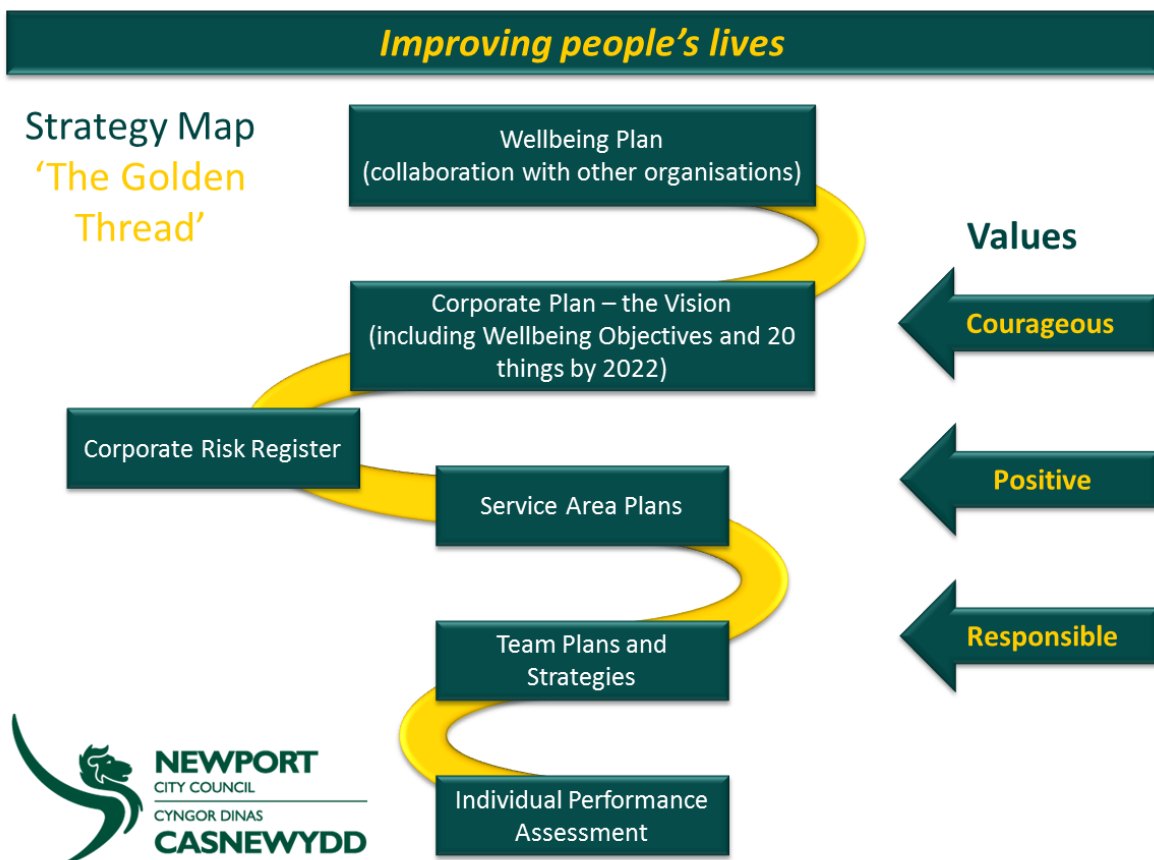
Improving people's lives

Strategy Map
'The Golden Thread'

Wellbeing Plan
(collaboration with other organisations)

Corporate Plan – the Vision
(including Wellbeing Objectives and 20 things by 2022)

Corporate Risk Register

Service Area Plans

Team Plans and Strategies

Individual Performance Assessment

Values

Courageous

Positive

Responsible

NEWPORT
CITY COUNCIL
CYNGOR DINAS
CASNEWYDD